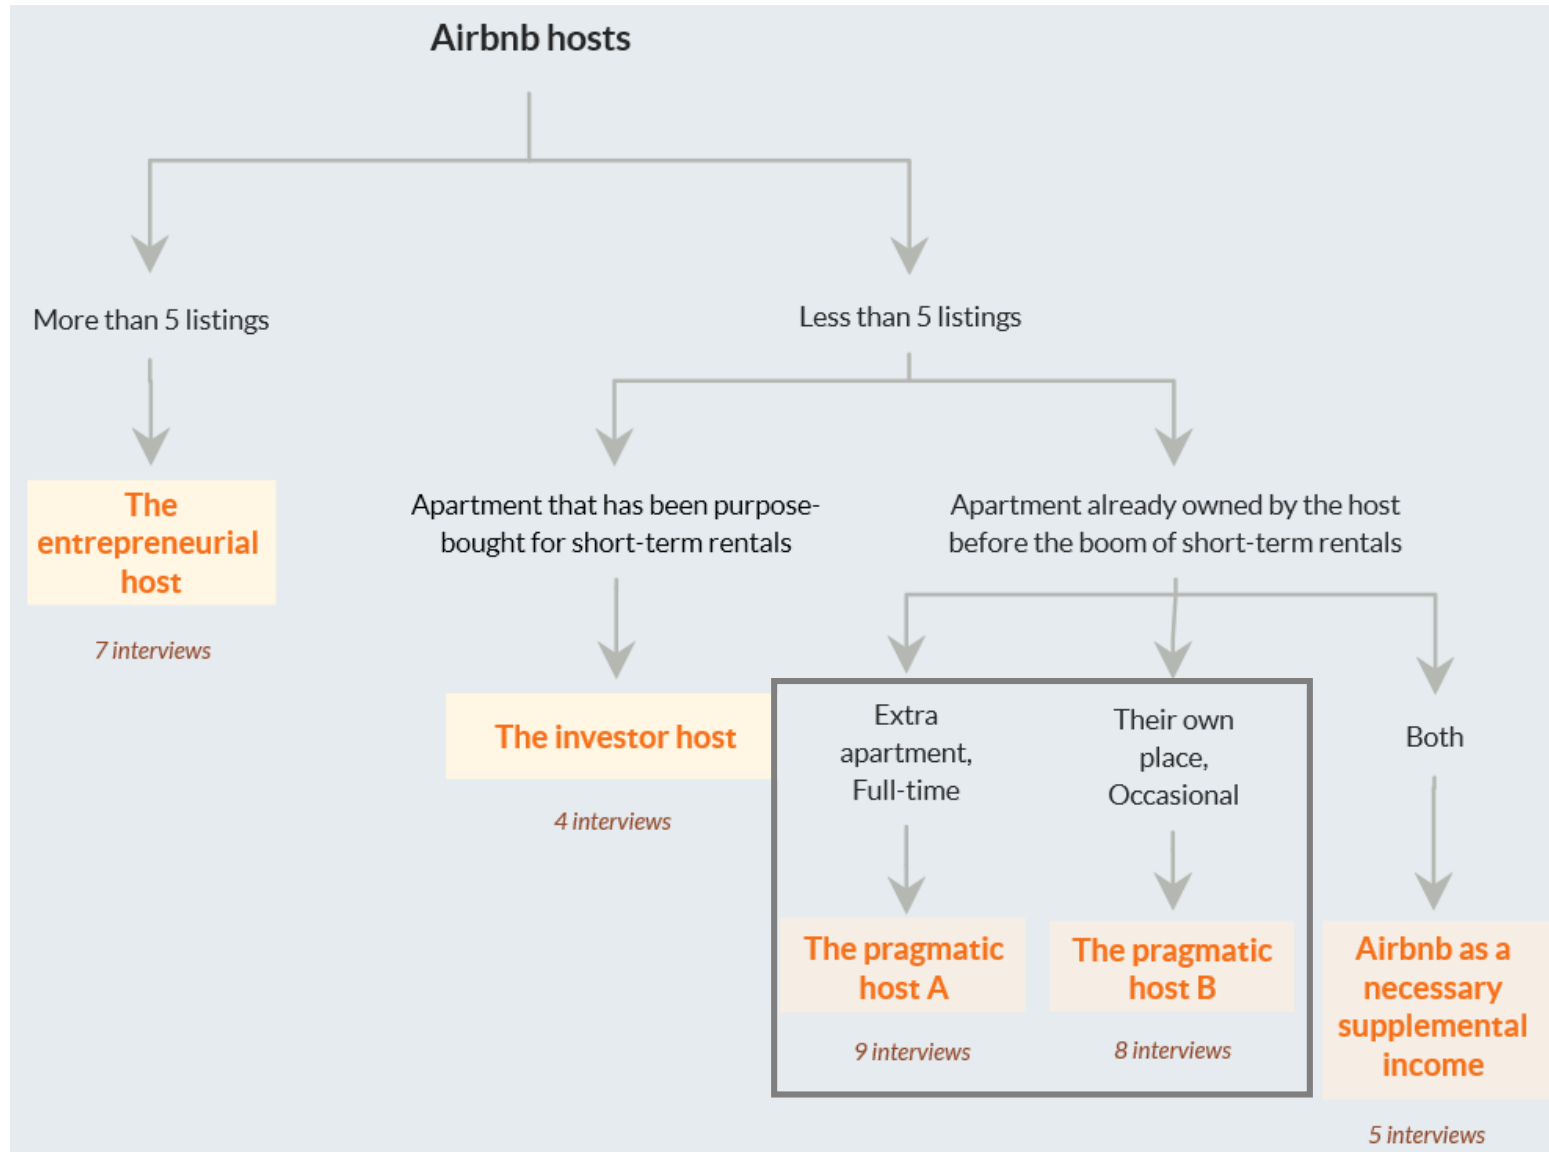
Airbnb hosts

More than 5 listings

The entrepreneurial host

7 interviews

Less than 5 listings

Apartment that has been purpose-bought for short-term rentals

The investor host

4 interviews

Apartment already owned by the host before the boom of short-term rentals

Extra apartment, Full-time

The pragmatic host A

9 interviews

Their own place, Occasional

The pragmatic host B

8 interviews

Both

Airbnb as a necessary supplemental income

5 interviews